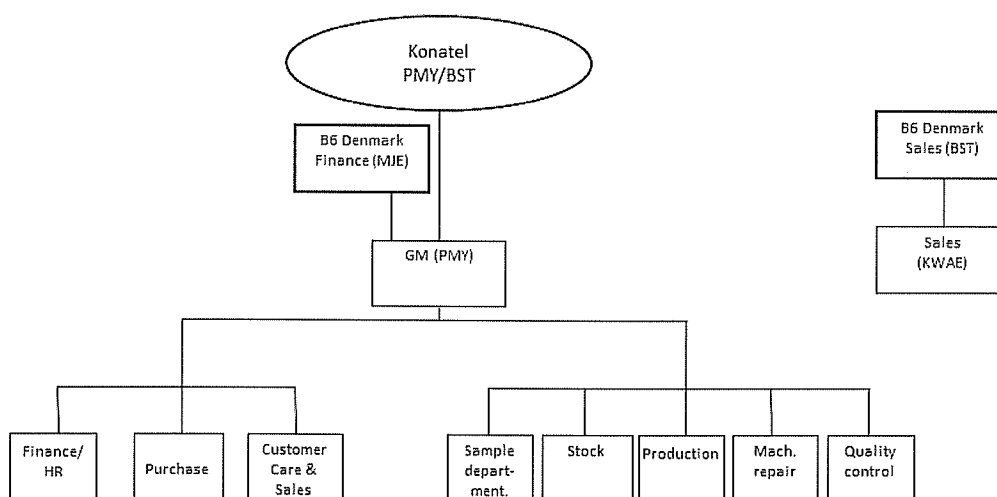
Konatel
PMY/BST

B6 Denmark
Finance (MJE)

GM (PMY)

B6 Denmark
Sales (BST)

Sales
(KWAE)

Finance/
HR

Purchase

Customer
Care &
Sales

Sample
department.

Stock

Production

Mach.
repair

Quality
control